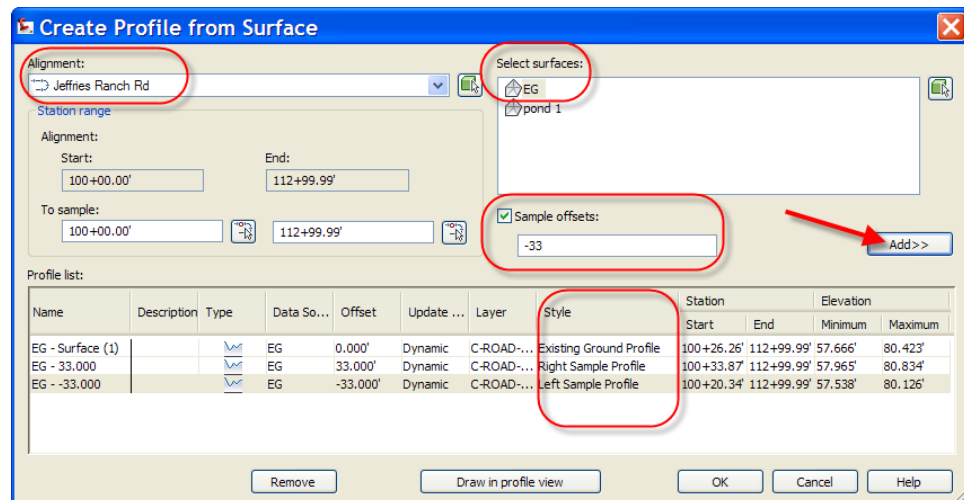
Create Profile from Surface

Alignment:
Jeffries Ranch Rd

Station range
Alignment:
Start:
100+00.00'
End:
112+99.99'
To sample:
100+00.00'
112+99.99'

Select surfaces:
EG
pond 1

Sample offsets:
-33

Add>>

Profile list:

| Name | Description | Type | Data So... | Offset | Update ... | Layer | Style | Station Start | Station End | Elevation Minimum | Elevation Maximum |
|---|---|---|---|---|---|---|---|---|---|---|---|
| EG - Surface (1) | | | EG | 0.000' | Dynamic | C-ROAD-... | Existing Ground Profile | 100+26.26' | 112+99.99' | 57.666' | 80.423' |
| EG - 33.000 | | | EG | 33.000' | Dynamic | C-ROAD-... | Right Sample Profile | 100+33.87' | 112+99.99' | 57.965' | 80.834' |
| EG - -33.000 | | | EG | -33.000' | Dynamic | C-ROAD-... | Left Sample Profile | 100+20.34' | 112+99.99' | 57.538' | 80.126' |

Remove
Draw in profile view
OK
Cancel
Help